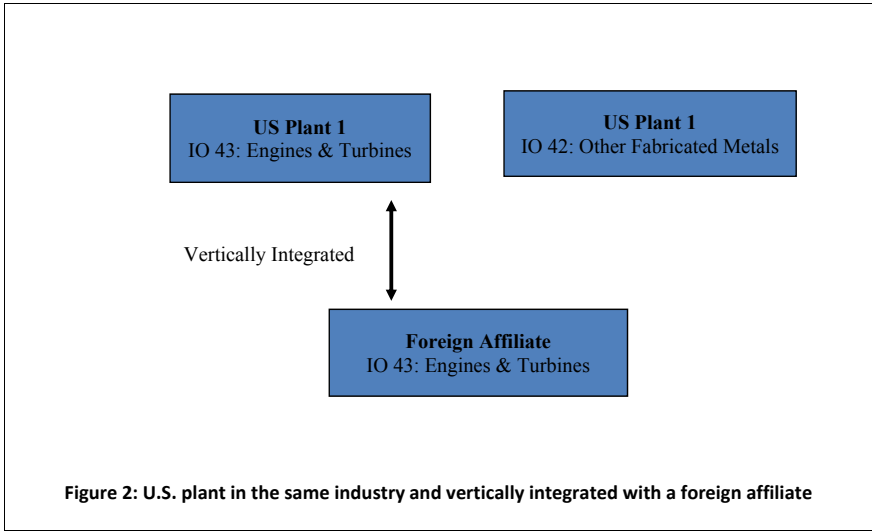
US Plant 1
IO 43: Engines & Turbines

US Plant 1
IO 42: Other Fabricated Metals

Vertically Integrated

Foreign Affiliate
IO 43: Engines & Turbines

Figure 2: U.S. plant in the same industry and vertically integrated with a foreign affiliate